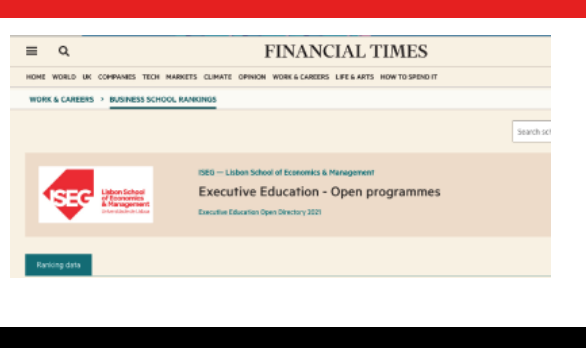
FINANCIAL TIMES

HOME WORLD UK COMPANIES TECH MARKETS CLIMATE OPINION WORK & CAREERS LIFE & ARTS HOW TO SPEND IT

WORK & CAREERS > BUSINESS SCHOOL RANKINGS

Search sc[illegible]

ISEG Lisbon School of Economics & Management Universidade de Lisboa

ISEG — Lisbon School of Economics & Management

Executive Education - Open programmes

Executive Education Open Directory 2021

Ranking data